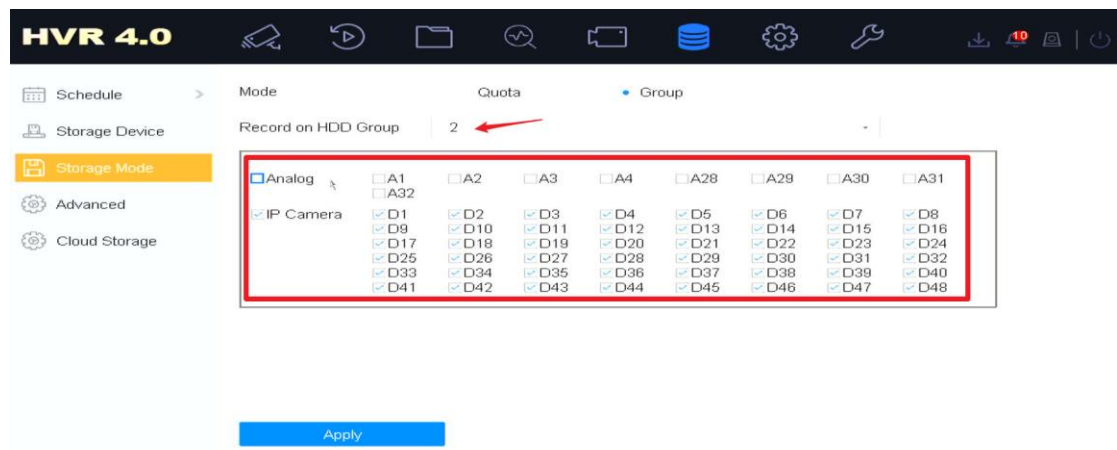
HVR 4.0

10

Schedule

Storage Device

Storage Mode

Advanced

Cloud Storage

Mode Quota Group

Record on HDD Group 2

| Analog | A1 A32 | A2 | A3 | A4 | A28 | A29 | A30 | A31 |
|---|---|---|---|---|---|---|---|---|
| IP Camera | D1 | D2 | D3 | D4 | D5 | D6 | D7 | D8 |
| | D9 | D10 | D11 | D12 | D13 | D14 | D15 | D16 |
| | D17 | D18 | D19 | D20 | D21 | D22 | D23 | D24 |
| | D25 | D26 | D27 | D28 | D29 | D30 | D31 | D32 |
| | D33 | D34 | D35 | D36 | D37 | D38 | D39 | D40 |
| | D41 | D42 | D43 | D44 | D45 | D46 | D47 | D48 |

Apply